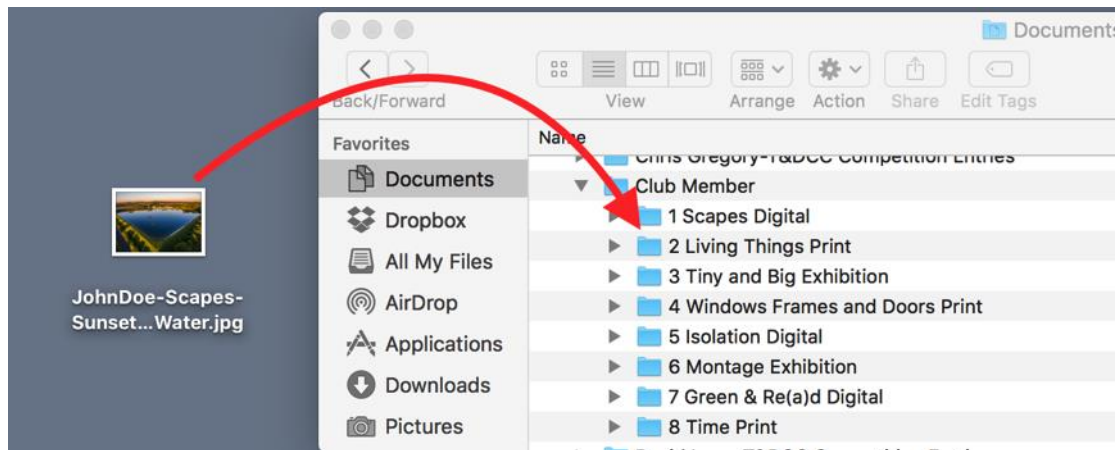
JohnDoe-Scapes-Sunset...Water.jpg

Documents

Back/Forward

View

Arrange

Action

Share

Edit Tags

Favorites

Documents

Dropbox

All My Files

AirDrop

Applications

Downloads

Pictures

Name

Chris Gregory-T&DCC Competition Entries

Club Member

1 Scapes Digital

2 Living Things Print

3 Tiny and Big Exhibition

4 Windows Frames and Doors Print

5 Isolation Digital

6 Montage Exhibition

7 Green & Re(a)d Digital

8 Time Print

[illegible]